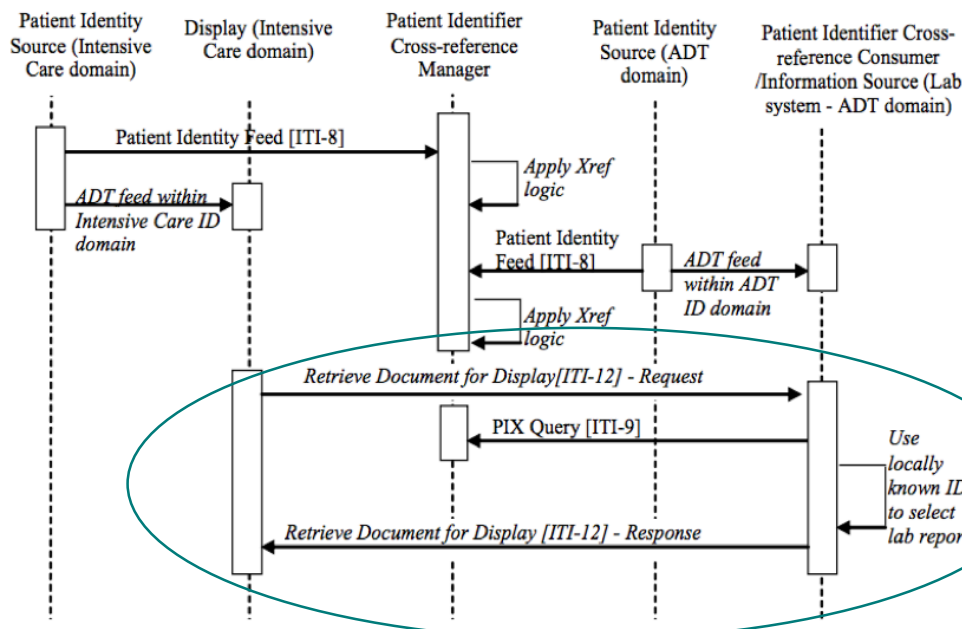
Patient Identity Source (Intensive Care domain)

Display (Intensive Care domain)

Patient Identifier Cross-reference Manager

Patient Identity Source (ADT domain)

Patient Identifier Cross-reference Consumer /Information Source (Lab system - ADT domain)

Patient Identity Feed [ITI-8]

Apply Xref logic

ADT feed within Intensive Care ID domain

Patient Identity Feed [ITI-8]

ADT feed within ADT ID domain

Apply Xref logic

Retrieve Document for Display[ITI-12] - Request

PIX Query [ITI-9]

Use locally known ID to select lab repor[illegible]

Retrieve Document for Display [ITI-12] - Response